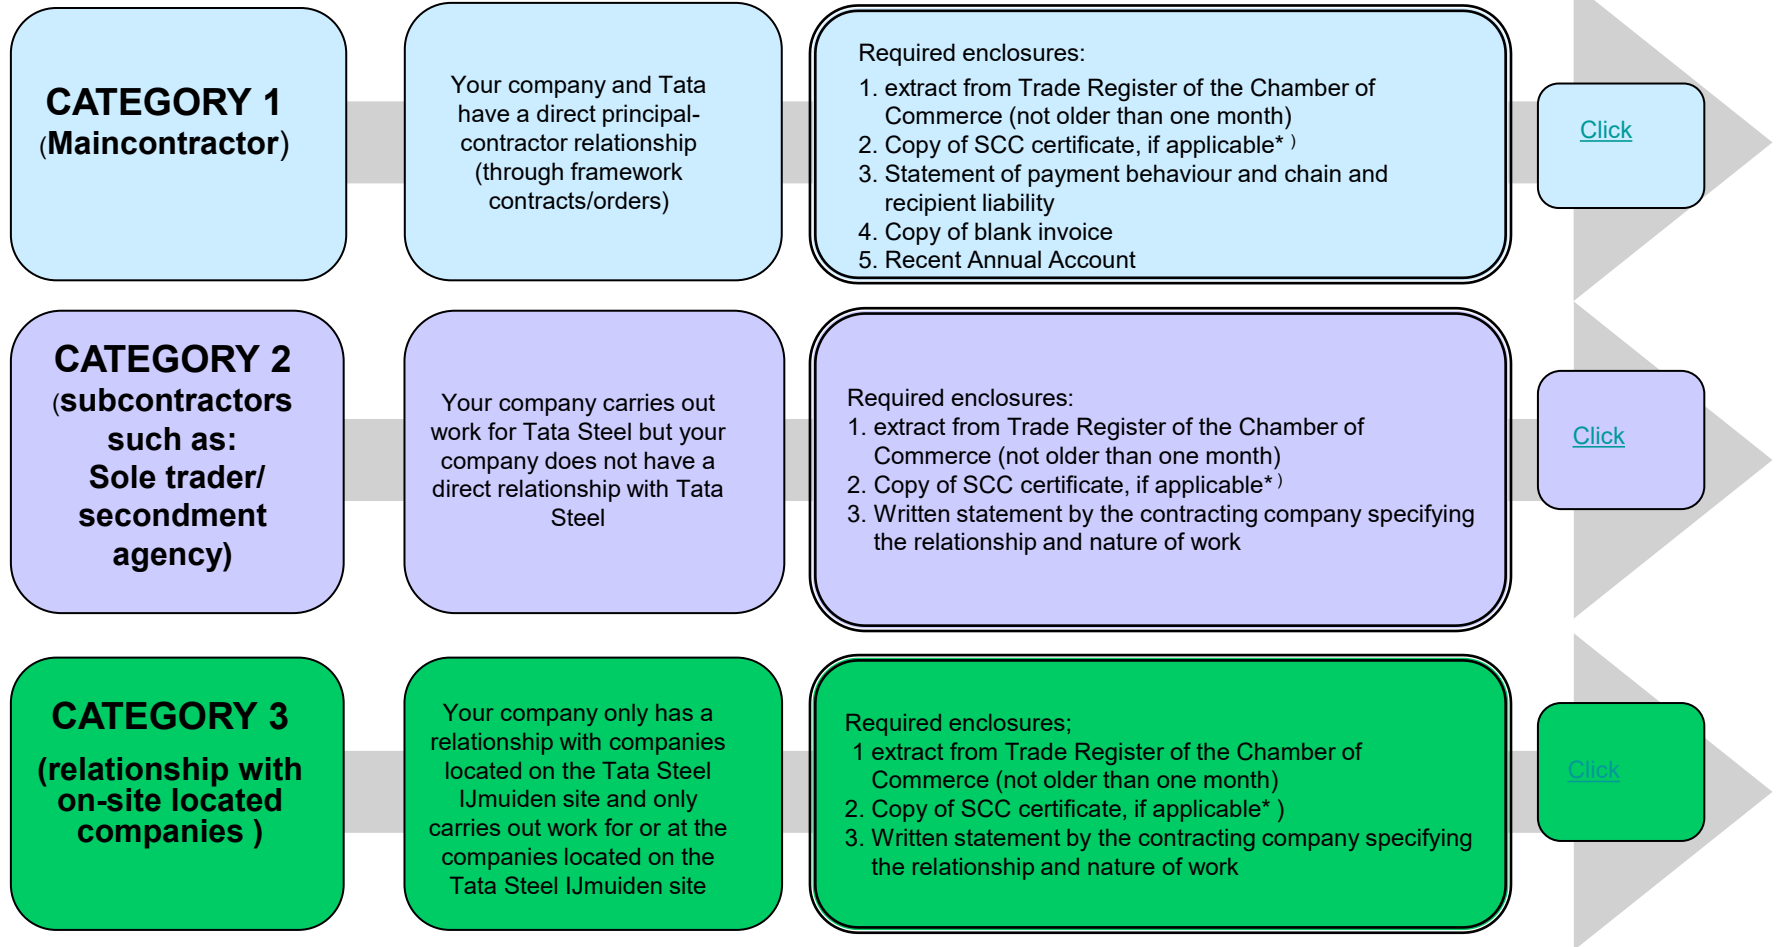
CATEGORY 1
(Maincontractor)

Your company and Tata have a direct principal-contractor relationship (through framework contracts/orders)

Required enclosures:
1. extract from Trade Register of the Chamber of Commerce (not older than one month)
2. Copy of SCC certificate, if applicable* )
3. Statement of payment behaviour and chain and recipient liability
4. Copy of blank invoice
5. Recent Annual Account

Click

CATEGORY 2
(subcontractors such as:
Sole trader/ secondment agency)

Your company carries out work for Tata Steel but your company does not have a direct relationship with Tata Steel

Required enclosures:
1. extract from Trade Register of the Chamber of Commerce (not older than one month)
2. Copy of SCC certificate, if applicable* )
3. Written statement by the contracting company specifying the relationship and nature of work

Click

CATEGORY 3
(relationship with on-site located companies )

Your company only has a relationship with companies located on the Tata Steel IJmuiden site and only carries out work for or at the companies located on the Tata Steel IJmuiden site

Required enclosures;
1 extract from Trade Register of the Chamber of Commerce (not older than one month)
2. Copy of SCC certificate, if applicable* )
3. Written statement by the contracting company specifying the relationship and nature of work

Click